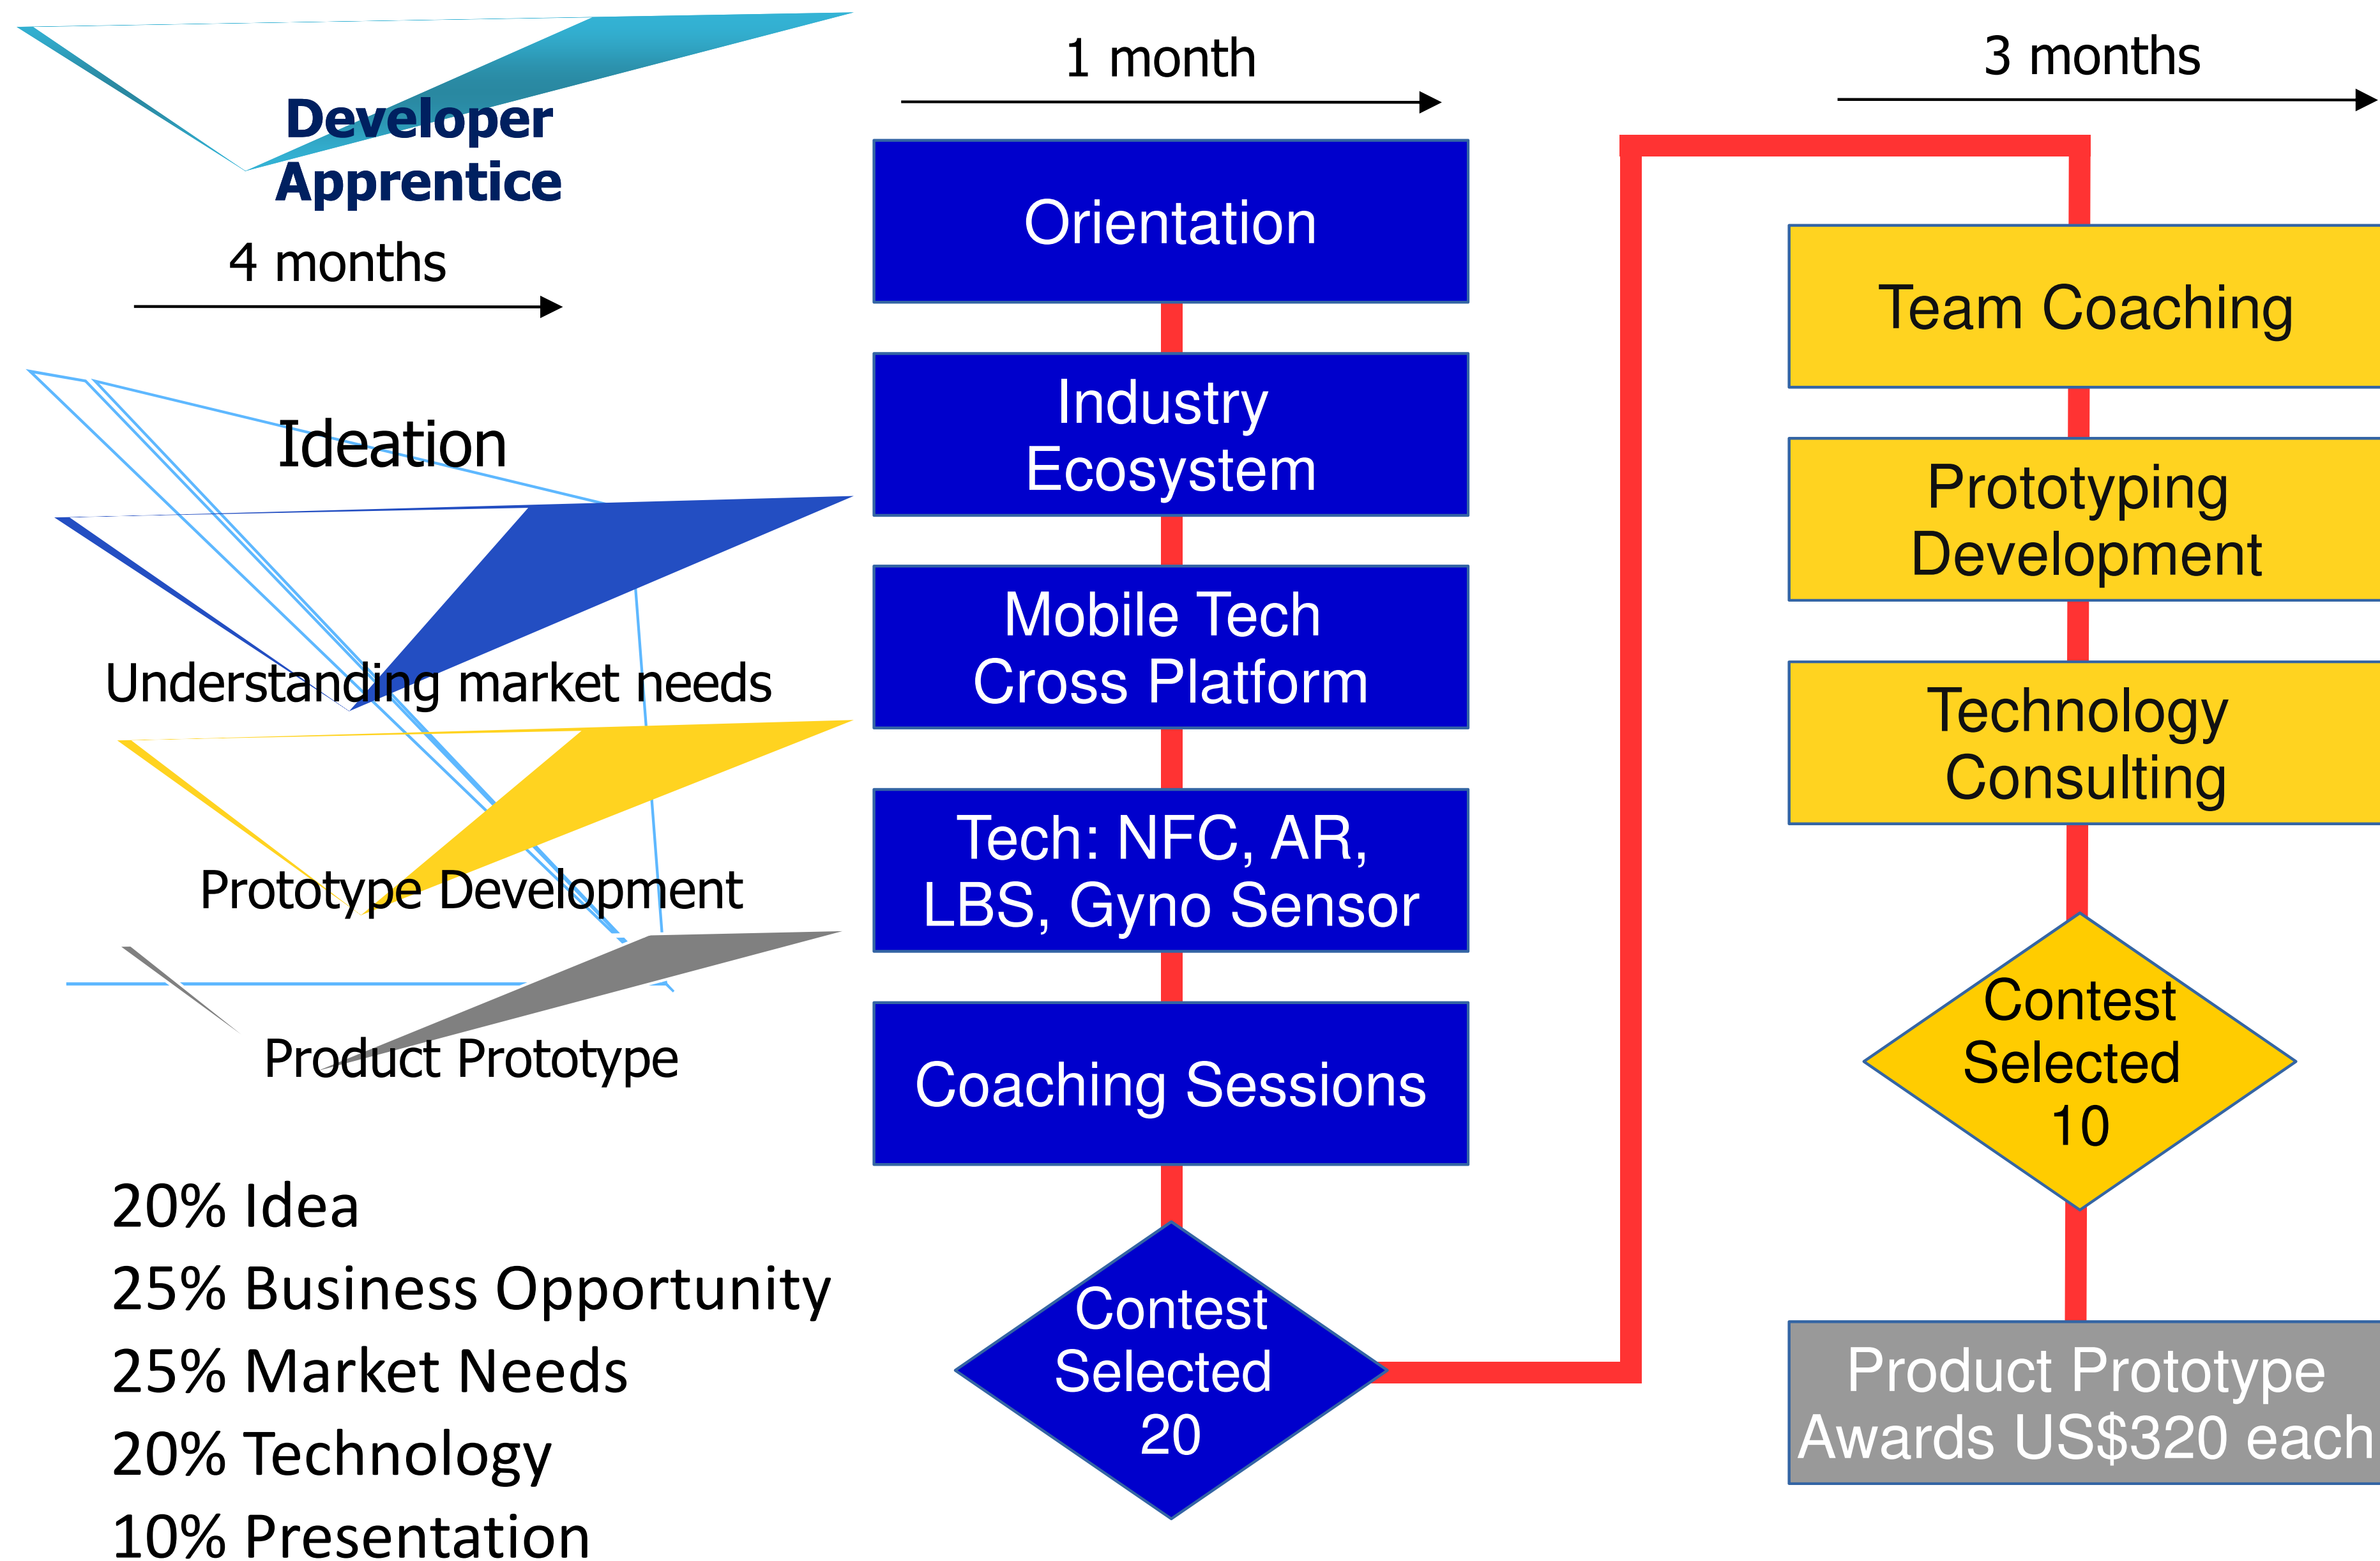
Developer Apprentice

4 months

Ideation

Understanding market needs

Prototype Development

Product Prototype

20% Idea
25% Business Opportunity
25% Market Needs
20% Technology
10% Presentation

1 month

Orientation

Industry Ecosystem

Mobile Tech Cross Platform

Tech: NFC, AR, LBS, Gyno Sensor

Coaching Sessions

Contest Selected 20

3 months

Team Coaching

Prototyping Development

Technology Consulting

Contest Selected 10

Product Prototype Awards US$320 each